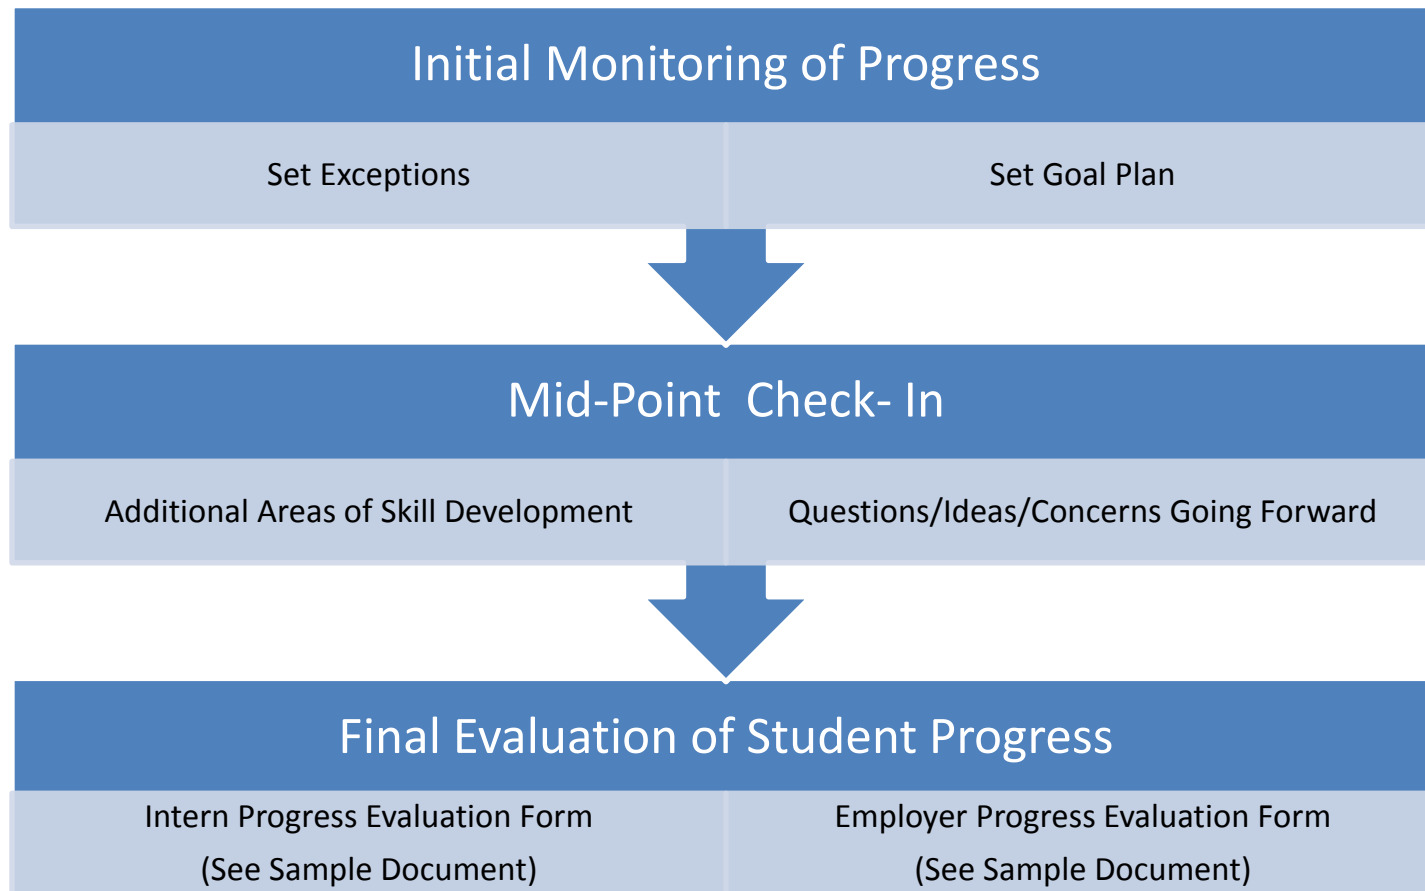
Initial Monitoring of Progress

Set Exceptions

Set Goal Plan

Mid-Point Check- In

Additional Areas of Skill Development

Questions/Ideas/Concerns Going Forward

Final Evaluation of Student Progress

Intern Progress Evaluation Form
(See Sample Document)

Employer Progress Evaluation Form
(See Sample Document)